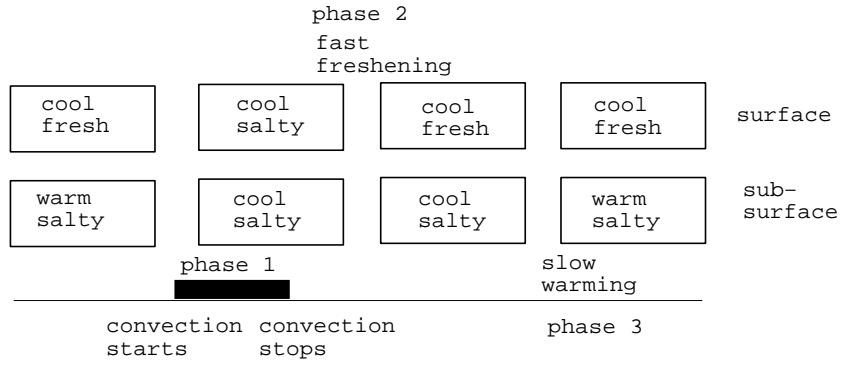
phase 2
fast freshening

cool fresh

cool salty

cool fresh

cool fresh

surface

warm salty

cool salty

cool salty

warm salty

sub-surface

phase 1

slow warming

convection starts

convection stops

phase 3